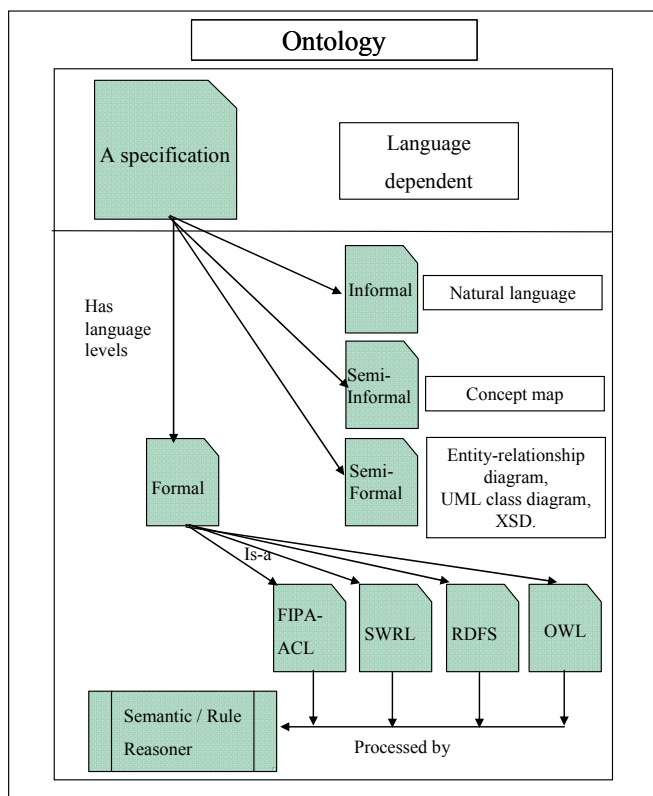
Ontology

A specification

Language dependent

Has language levels

Informal

Natural language

Semi-Informal

Concept map

Semi-Formal

Entity-relationship diagram, UML class diagram, XSD.

Formal

Is-a

FIPA-ACL

SWRL

RDFS

OWL

Semantic / Rule Reasoner

Processed by